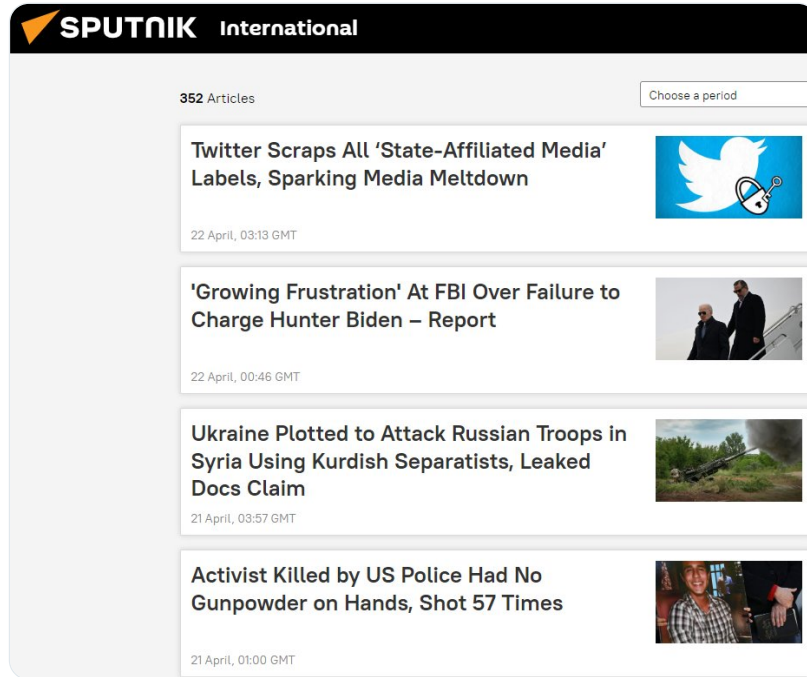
SPUTNIK International

352 Articles

Choose a period

Twitter Scraps All 'State-Affiliated Media' Labels, Sparking Media Meltdown

22 April, 03:13 GMT

'Growing Frustration' At FBI Over Failure to Charge Hunter Biden – Report

22 April, 00:46 GMT

Ukraine Plotted to Attack Russian Troops in Syria Using Kurdish Separatists, Leaked Docs Claim

21 April, 03:57 GMT

Activist Killed by US Police Had No Gunpowder on Hands, Shot 57 Times

21 April, 01:00 GMT